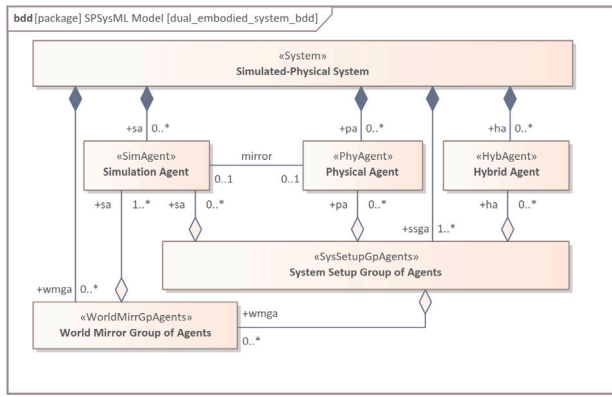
bdd [package] SPSysML Model [dual_embodied_system_bdd]

«System»
Simulated-Physical System

+sa 0..*

+pa 0..*

+ha 0..*

«SimAgent»
Simulation Agent

mirror

0..1

0..1

«PhyAgent»
Physical Agent

«HybAgent»
Hybrid Agent

+sa 1..*

+sa 0..*

+pa 0..*

+ssga 1..*

+ha 0..*

«SysSetupGpAgents»
System Setup Group of Agents

+wmga 0..*

«WorldMirrGpAgents»
World Mirror Group of Agents

+wmga

0..*